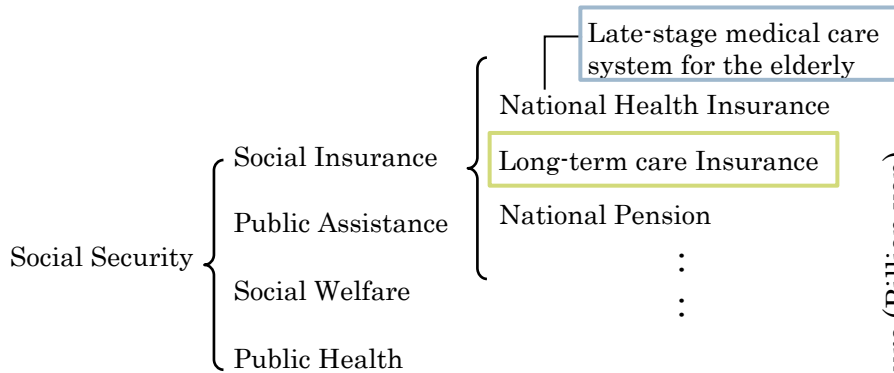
Late-stage medical care system for the elderly

National Health Insurance

Long-term care Insurance

National Pension

⋮

⋮

Social Security

Social Insurance

Public Assistance

Social Welfare

Public Health

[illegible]